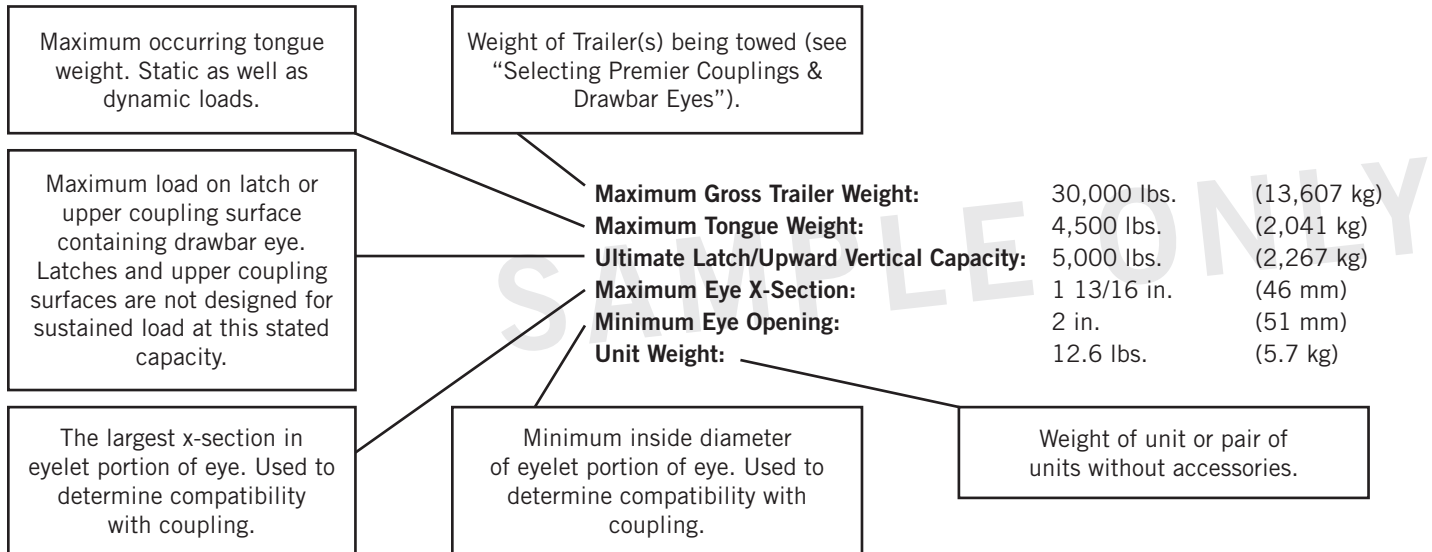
Maximum occurring tongue weight. Static as well as dynamic loads.

Weight of Trailer(s) being towed (see "Selecting Premier Couplings & Drawbar Eyes").

Maximum load on latch or upper coupling surface containing drawbar eye. Latches and upper coupling surfaces are not designed for sustained load at this stated capacity.

| | | |
|---|---|---|
| **Maximum Gross Trailer Weight:** | 30,000 lbs. | (13,607 kg) |
| **Maximum Tongue Weight:** | 4,500 lbs. | (2,041 kg) |
| **Ultimate Latch/Upward Vertical Capacity:** | 5,000 lbs. | (2,267 kg) |
| **Maximum Eye X-Section:** | 1 13/16 in. | (46 mm) |
| **Minimum Eye Opening:** | 2 in. | (51 mm) |
| **Unit Weight:** | 12.6 lbs. | (5.7 kg) |

SAMPLE ONLY

The largest x-section in eyelet portion of eye. Used to determine compatibility with coupling.

Minimum inside diameter of eyelet portion of eye. Used to determine compatibility with coupling.

Weight of unit or pair of units without accessories.